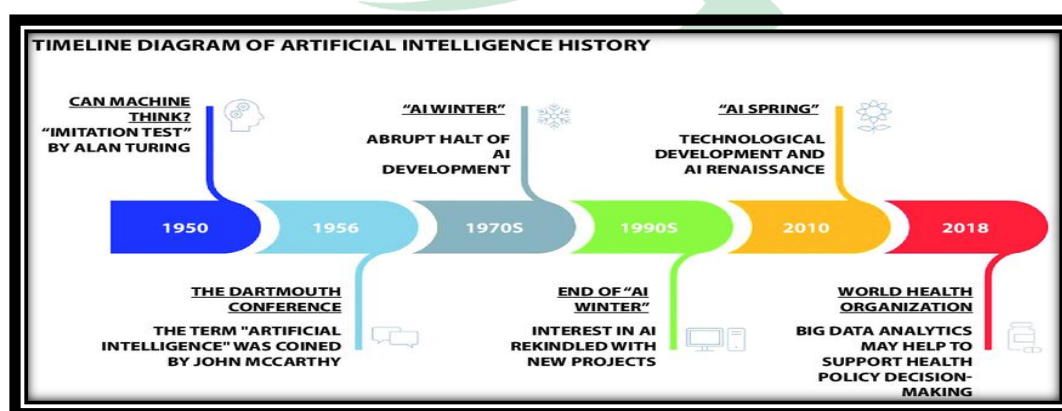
TIMELINE DIAGRAM OF ARTIFICIAL INTELLIGENCE HISTORY

CAN MACHINE THINK? "IMITATION TEST" BY ALAN TURING

"AI WINTER"

ABRUPT HALT OF AI DEVELOPMENT

"AI SPRING"

TECHNOLOGICAL DEVELOPMENT AND AI RENAISSANCE

1950

1956

1970S

1990S

2010

2018

THE DARTMOUTH CONFERENCE

THE TERM "ARTIFICIAL INTELLIGENCE" WAS COINED BY JOHN MCCARTHY

END OF "AI WINTER"

INTEREST IN AI REKINDLED WITH NEW PROJECTS

WORLD HEALTH ORGANIZATION

BIG DATA ANALYTICS MAY HELP TO SUPPORT HEALTH POLICY DECISION-MAKING